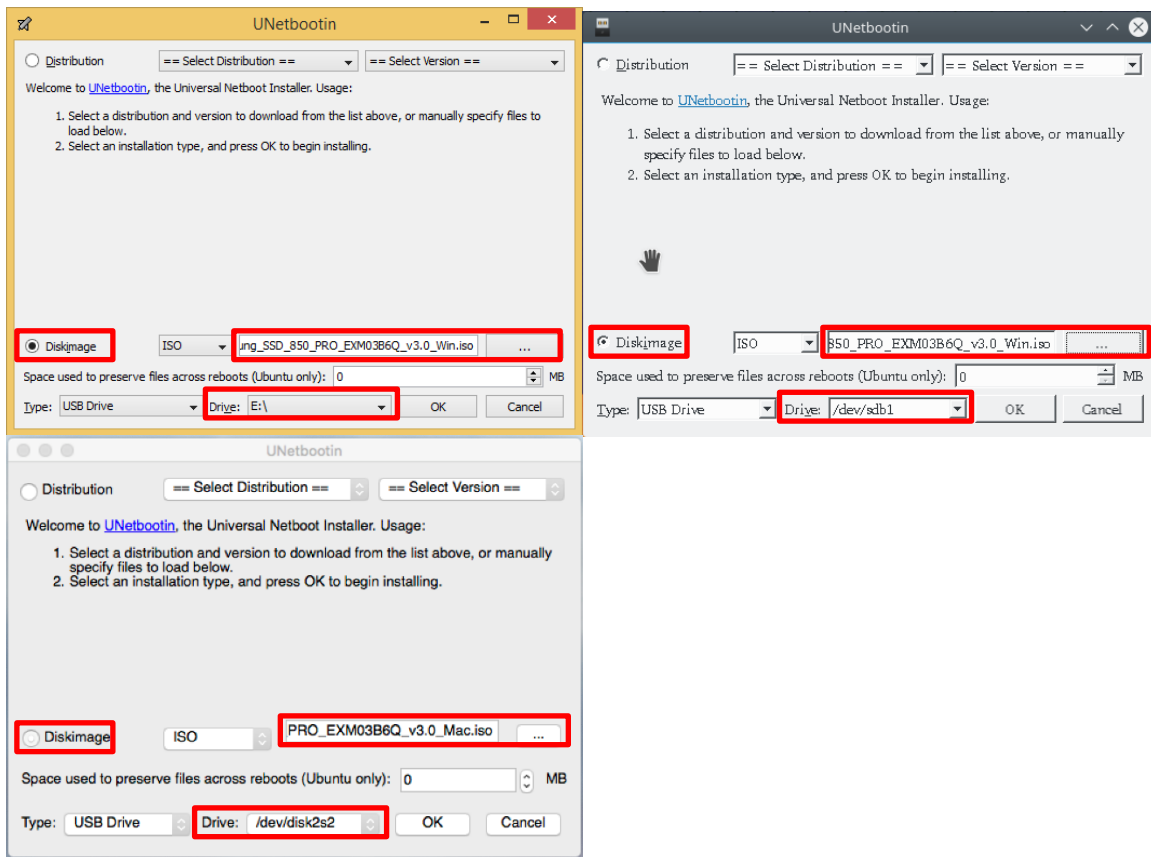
UNetbootin

Distribution == Select Distribution == == Select Version ==

Welcome to UNetbootin, the Universal Netboot Installer. Usage:

1. Select a distribution and version to download from the list above, or manually specify files to load below.
2. Select an installation type, and press OK to begin installing.

Diskimage ISO ung_SSD_850_PRO_EXM03B6Q_v3.0_Win.iso ...

Space used to preserve files across reboots (Ubuntu only): 0 MB

Type: USB Drive Drive: E:\ OK Cancel

UNetbootin

Distribution == Select Distribution == == Select Version ==

Welcome to UNetbootin, the Universal Netboot Installer. Usage:

1. Select a distribution and version to download from the list above, or manually specify files to load below.
2. Select an installation type, and press OK to begin installing.

Diskimage ISO 850_PRO_EXM03B6Q_v3.0_Win.iso ...

Space used to preserve files across reboots (Ubuntu only): 0 MB

Type: USB Drive Drive: /dev/sdb1 OK Cancel

UNetbootin

Distribution == Select Distribution == == Select Version ==

Welcome to UNetbootin, the Universal Netboot Installer. Usage:

1. Select a distribution and version to download from the list above, or manually specify files to load below.
2. Select an installation type, and press OK to begin installing.

Diskimage ISO PRO_EXM03B6Q_v3.0_Mac.iso ...

Space used to preserve files across reboots (Ubuntu only): 0 MB

Type: USB Drive Drive: /dev/disk2s2 OK Cancel